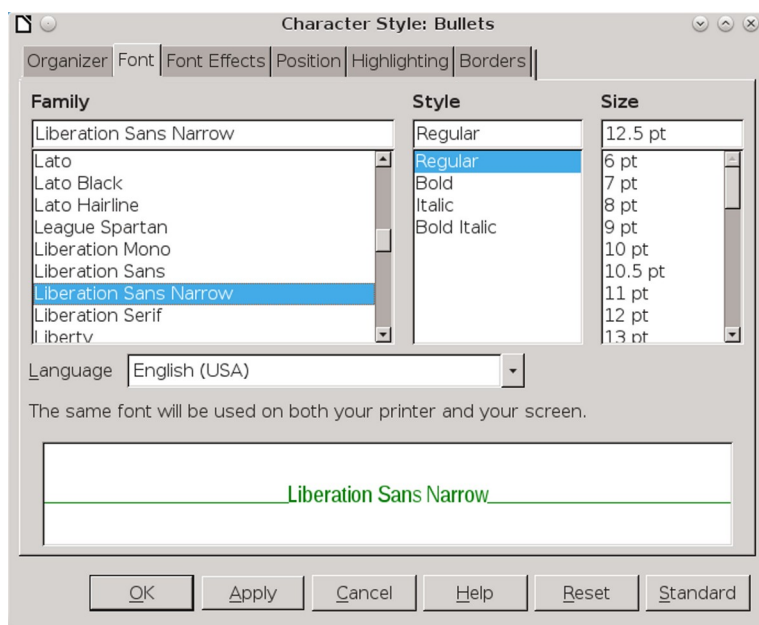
Character Style: Bullets

Organizer | Font | Font Effects | Position | Highlighting | Borders

Family
Liberation Sans Narrow
Lato
Lato Black
Lato Hairline
League Spartan
Liberation Mono
Liberation Sans
Liberation Sans Narrow
Liberation Serif
Liberty

Style
Regular
Regular
Bold
Italic
Bold Italic

Size
12.5 pt
6 pt
7 pt
8 pt
9 pt
10 pt
10.5 pt
11 pt
12 pt
13 pt

Language English (USA)

The same font will be used on both your printer and your screen.

Liberation Sans Narrow

OK | Apply | Cancel | Help | Reset | Standard